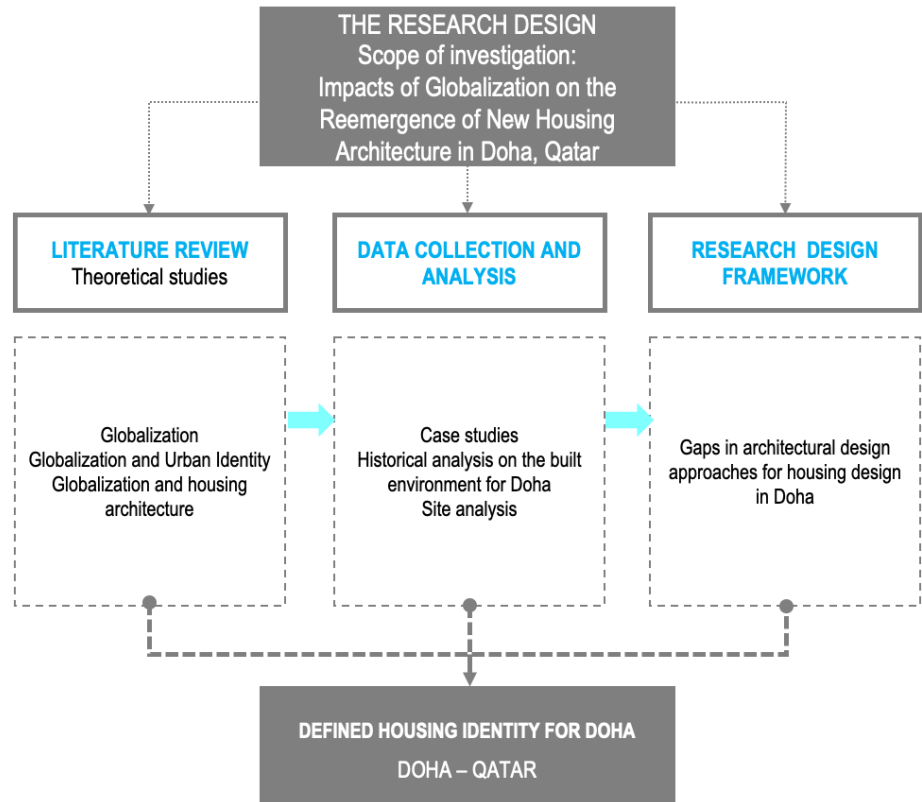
THE RESEARCH DESIGN
Scope of investigation:
Impacts of Globalization on the Reemergence of New Housing Architecture in Doha, Qatar

LITERATURE REVIEW
Theoretical studies

DATA COLLECTION AND ANALYSIS

RESEARCH DESIGN FRAMEWORK

Globalization
Globalization and Urban Identity
Globalization and housing architecture

Case studies
Historical analysis on the built environment for Doha
Site analysis

Gaps in architectural design approaches for housing design in Doha

DEFINED HOUSING IDENTITY FOR DOHA
DOHA – QATAR